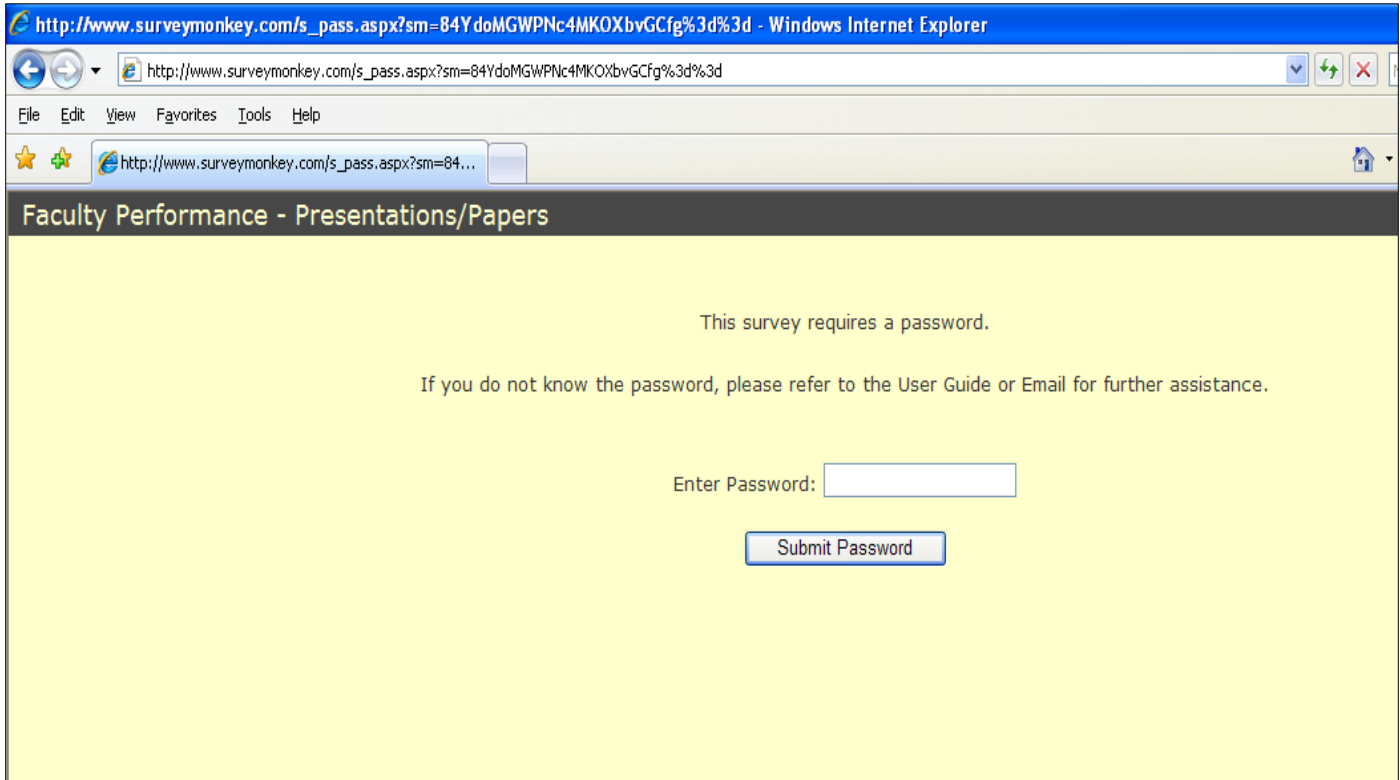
http://www.surveymonkey.com/s_pass.aspx?sm=84YdoMGWPNc4MKOXbvGCfg%3d%3d - Windows Internet Explorer

http://www.surveymonkey.com/s_pass.aspx?sm=84YdoMGWPNc4MKOXbvGCfg%3d%3d

File Edit View Favorites Tools Help

http://www.surveymonkey.com/s_pass.aspx?sm=84...

Faculty Performance - Presentations/Papers

This survey requires a password.

If you do not know the password, please refer to the User Guide or Email for further assistance.

Enter Password:

Submit Password